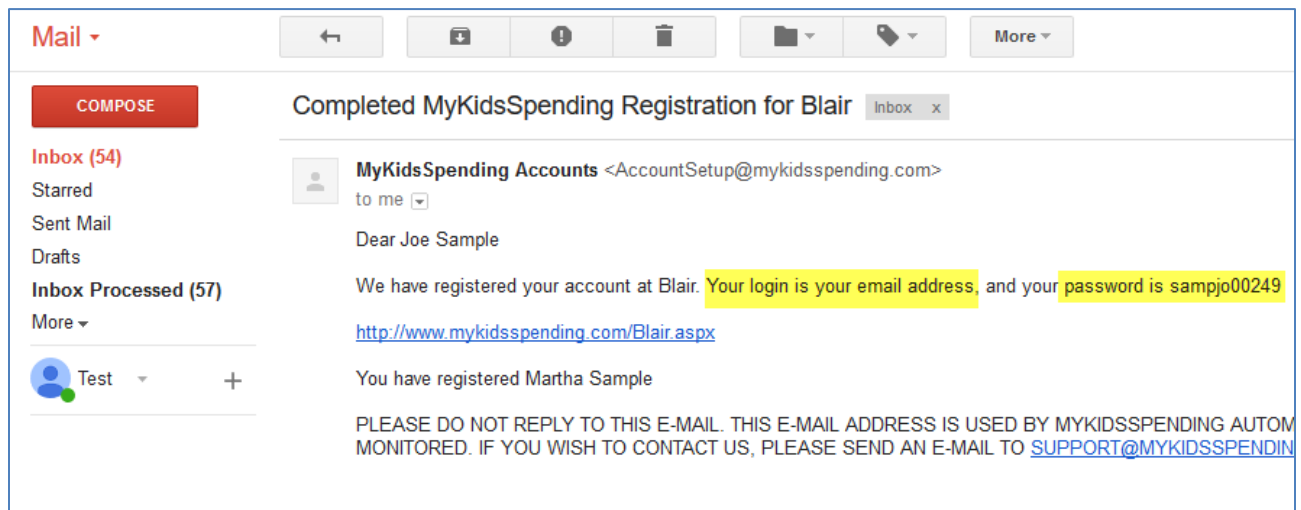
Mail

More

COMPOSE

Inbox (54)
Starred
Sent Mail
Drafts
Inbox Processed (57)
More

Test

Completed MyKidsSpending Registration for Blair Inbox x

MyKidsSpending Accounts <AccountSetup@mykidsspending.com>
to me

Dear Joe Sample

We have registered your account at Blair. Your login is your email address, and your password is sampjo00249

http://www.mykidsspending.com/Blair.aspx

You have registered Martha Sample

PLEASE DO NOT REPLY TO THIS E-MAIL. THIS E-MAIL ADDRESS IS USED BY MYKIDSSPENDING AUTOM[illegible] MONITORED. IF YOU WISH TO CONTACT US, PLEASE SEND AN E-MAIL TO SUPPORT@MYKIDSSPENDIN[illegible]